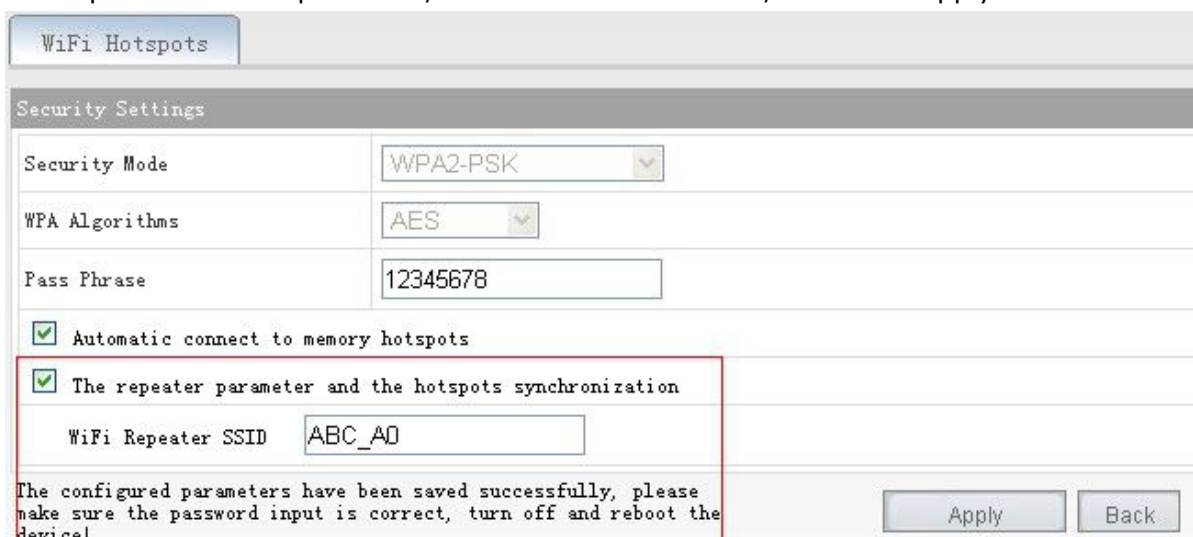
WiFi Hotspots

Security Settings

| | |
|---|---|
| Security Mode | WPA2-PSK |
| WPA Algorithms | AES |
| Pass Phrase | 12345678 |

Automatic connect to memory hotspots

The repeater parameter and the hotspots synchronization

WiFi Repeater SSID ABC_A0

The configured parameters have been saved successfully, please make sure the password input is correct, turn off and reboot the device!

Apply Back